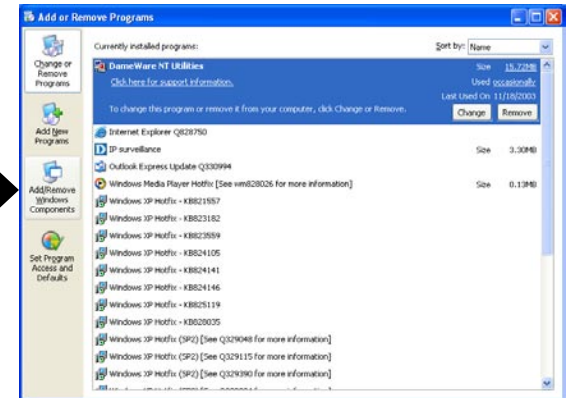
Add or Remove Programs

Change or Remove Programs

Add New Programs

Add/Remove Windows Components

Set Program Access and Defaults

Currently installed programs:

Sort by: Name

DameWare NT Utilities

Size 15.72MB

Click here for support information.

Used occasionally

Last Used On 11/18/2003

To change this program or remove it from your computer, click Change or Remove.

Change

Remove

Internet Explorer Q828750

IP surveillance

Size 3.30MB

Outlook Express Update Q330994

Windows Media Player Hotfix [See wm828026 for more information]

Size 0.13MB

Windows XP Hotfix - KB821557

Windows XP Hotfix - KB823182

Windows XP Hotfix - KB823559

Windows XP Hotfix - KB824105

Windows XP Hotfix - KB824141

Windows XP Hotfix - KB824146

Windows XP Hotfix - KB825119

Windows XP Hotfix - KB828035

Windows XP Hotfix (SP2) [See Q329048 for more information]

Windows XP Hotfix (SP2) [See Q329115 for more information]

Windows XP Hotfix (SP2) [See Q329390 for more information]

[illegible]